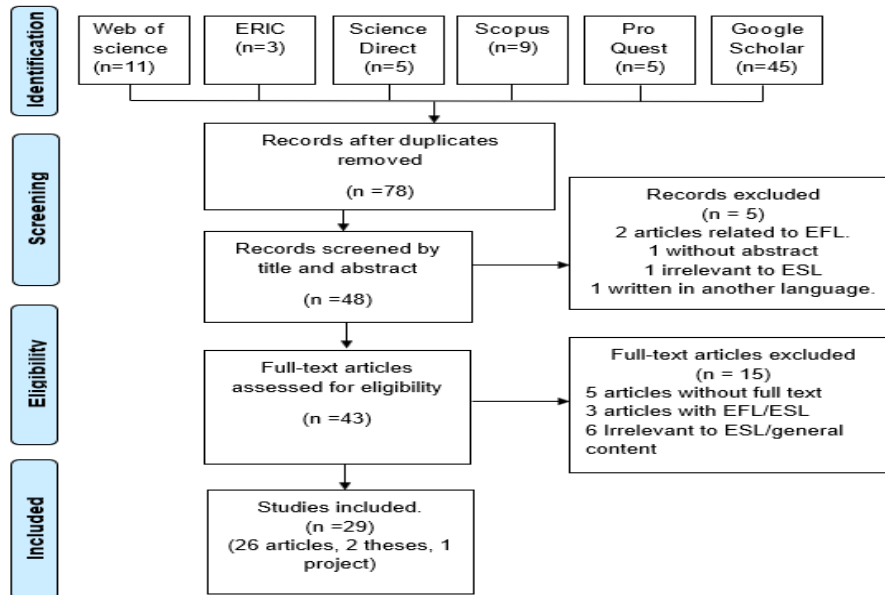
Identification

Web of science (n=11)

ERIC (n=3)

Science Direct (n=5)

Scopus (n=9)

Pro Quest (n=5)

Google Scholar (n=45)

Screening

Records after duplicates removed

(n =78)

Records screened by title and abstract

(n =48)

Records excluded
(n = 5)
2 articles related to EFL.
1 without abstract
1 irrelevant to ESL
1 written in another language.

Eligibility

Full-text articles assessed for eligibility

(n =43)

Full-text articles excluded
(n = 15)
5 articles without full text
3 articles with EFL/ESL
6 Irrelevant to ESL/general content

Included

Studies included.
(n =29)
(26 articles, 2 theses, 1 project)